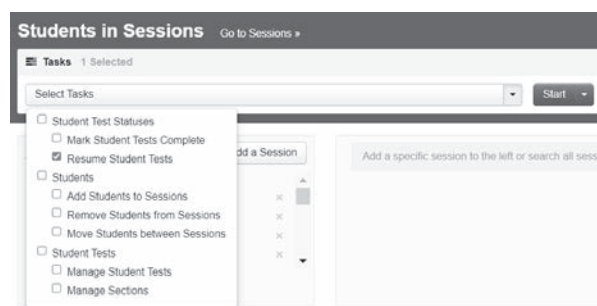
Students in Sessions Go to Sessions »

Tasks 1 Selected

Select Tasks

Start

Student Test Statuses
Mark Student Tests Complete
Resume Student Tests
Students
Add Students to Sessions
Remove Students from Sessions
Move Students between Sessions
Student Tests
Manage Student Tests
Manage Sections

dd a Session

Add a specific session to the left or search all sess